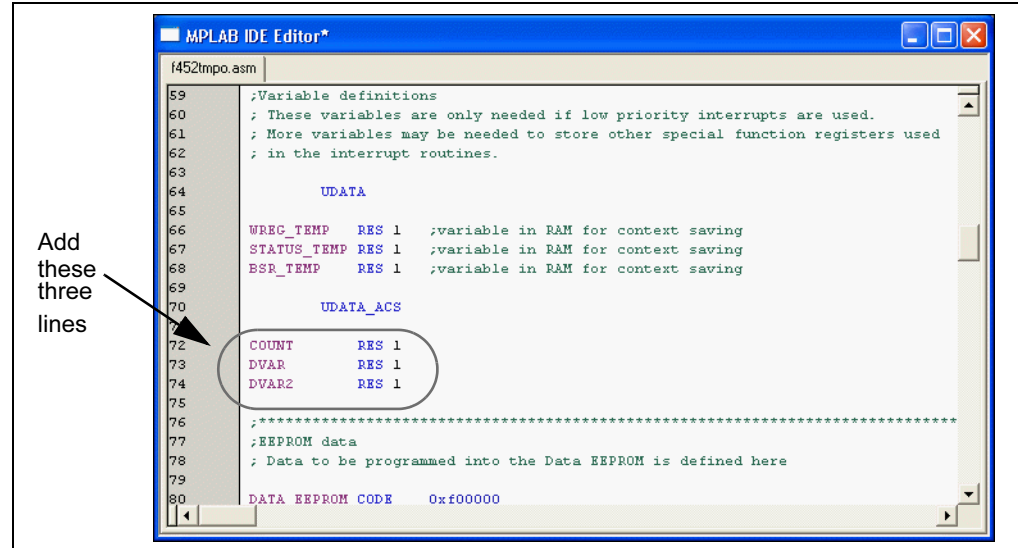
MPLAB IDE Editor*

f452tmpo.asm

59 ;Variable definitions
60 ; These variables are only needed if low priority interrupts are used.
61 ; More variables may be needed to store other special function registers used
62 ; in the interrupt routines.
63
64 UDATA
65
66 WREG_TEMP RES 1 ;variable in RAM for context saving
67 STATUS_TEMP RES 1 ;variable in RAM for context saving
68 BSR_TEMP RES 1 ;variable in RAM for context saving
69
70 UDATA_ACS
71
72 COUNT RES 1
73 DVAR RES 1
74 DVAR2 RES 1
75
76 ;******************************************************************************
77 ;EEPROM data
78 ; Data to be programmed into the Data EEPROM is defined here
79
80 DATA EEPROM CODE 0xf00000

Add these three lines